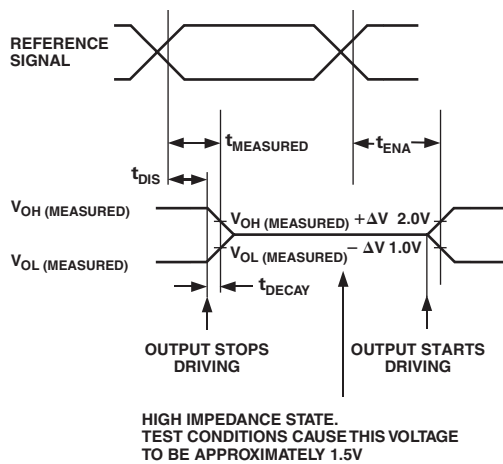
REFERENCE SIGNAL

$t_{MEASURED}$

$t_{ENA}$

$t_{DIS}$

$V_{OH\ (MEASURED)}$

$V_{OH\ (MEASURED)}$ $+\Delta V$ 2.0V

$V_{OL\ (MEASURED)}$

$V_{OL\ (MEASURED)}$ $-\Delta V$ 1.0V

$t_{DECAY}$

OUTPUT STOPS DRIVING

OUTPUT STARTS DRIVING

HIGH IMPEDANCE STATE. TEST CONDITIONS CAUSE THIS VOLTAGE TO BE APPROXIMATELY 1.5V